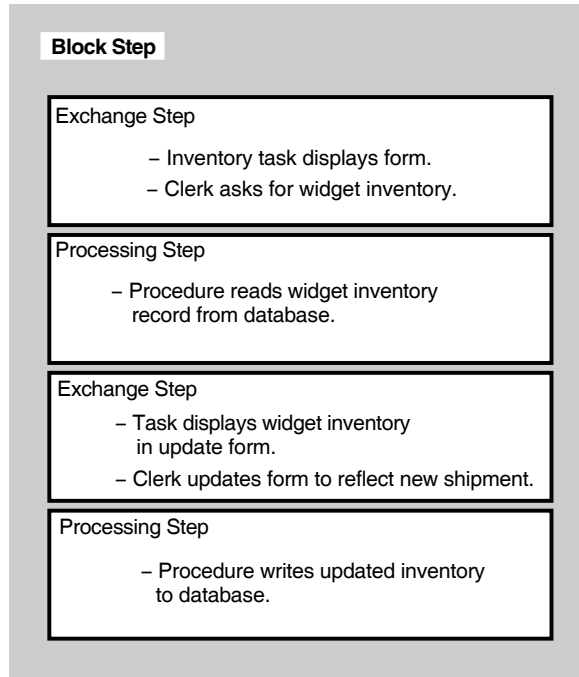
Block Step

Exchange Step

– Inventory task displays form.

– Clerk asks for widget inventory.

Processing Step

– Procedure reads widget inventory record from database.

Exchange Step

– Task displays widget inventory in update form.

– Clerk updates form to reflect new shipment.

Processing Step

– Procedure writes updated inventory to database.